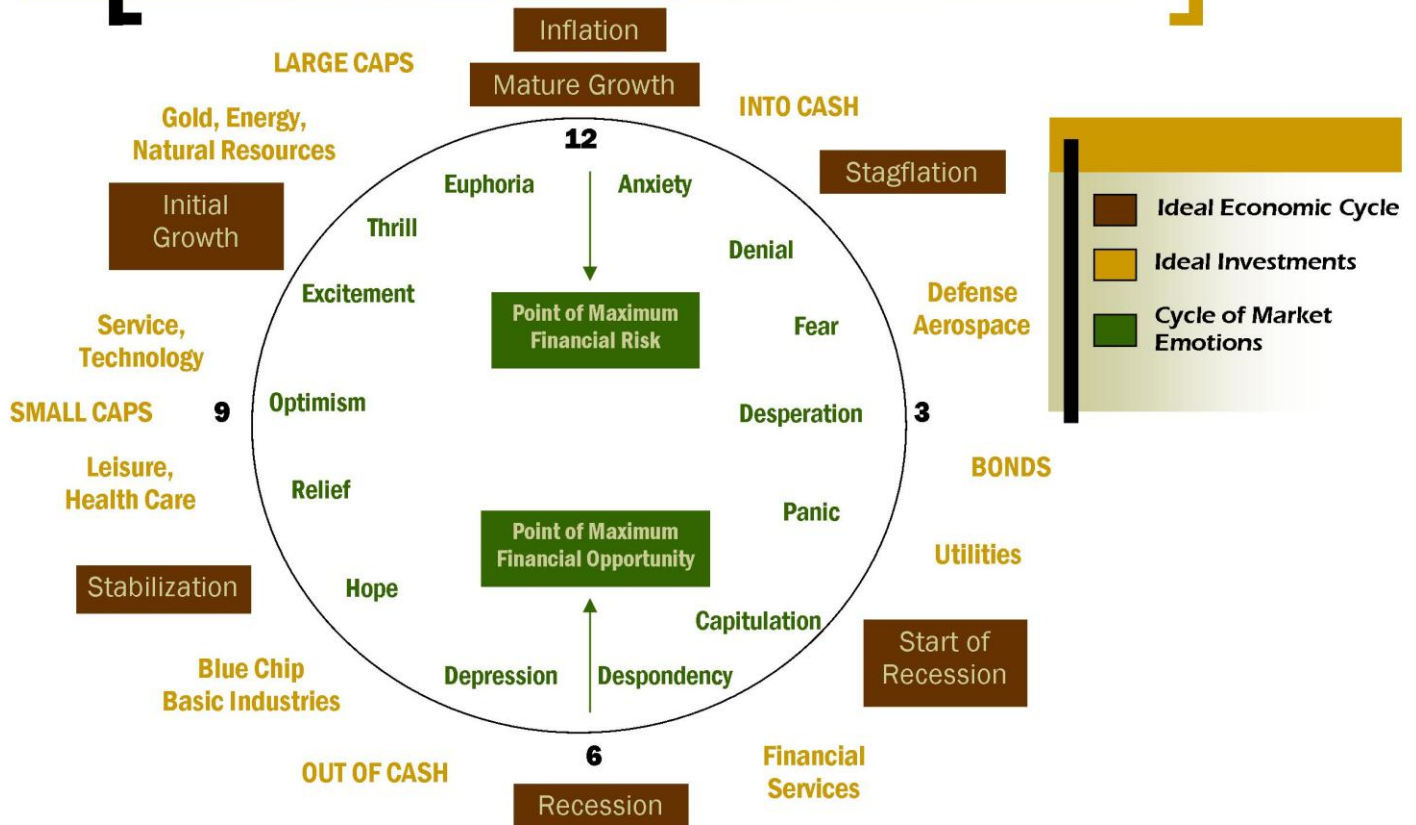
Inflation

Mature Growth

LARGE CAPS

INTO CASH

12

Gold, Energy, Natural Resources

Stagflation

Ideal Economic Cycle

Ideal Investments

Cycle of Market Emotions

Initial Growth

Euphoria

Anxiety

Thrill

Denial

Excitement

Point of Maximum Financial Risk

Defense Aerospace

Fear

Service, Technology

SMALL CAPS

9

Optimism

Desperation

3

BONDS

Leisure, Health Care

Relief

Panic

Point of Maximum Financial Opportunity

Utilities

Stabilization

Hope

Capitulation

Start of Recession

Blue Chip Basic Industries

Depression

Despondency

6

OUT OF CASH

Financial Services

Recession